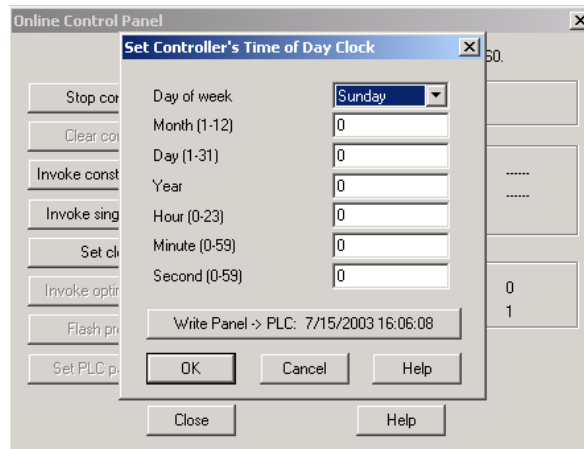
Online Control Panel
×
Set Controller's Time of Day Clock
×
60.
Stop co
Clear co
Invoke const
Invoke sing
Set cl
Invoke opti
Flash pr
Set PLC p
Day of week
Sunday
Month (1-12)
0
Day (1-31)
0
Year
0
Hour (0-23)
0
Minute (0-59)
0
Second (0-59)
0
------
------
0
1
Write Panel -> PLC: 7/15/2003 16:06:08
OK
Cancel
Help
Close
Help